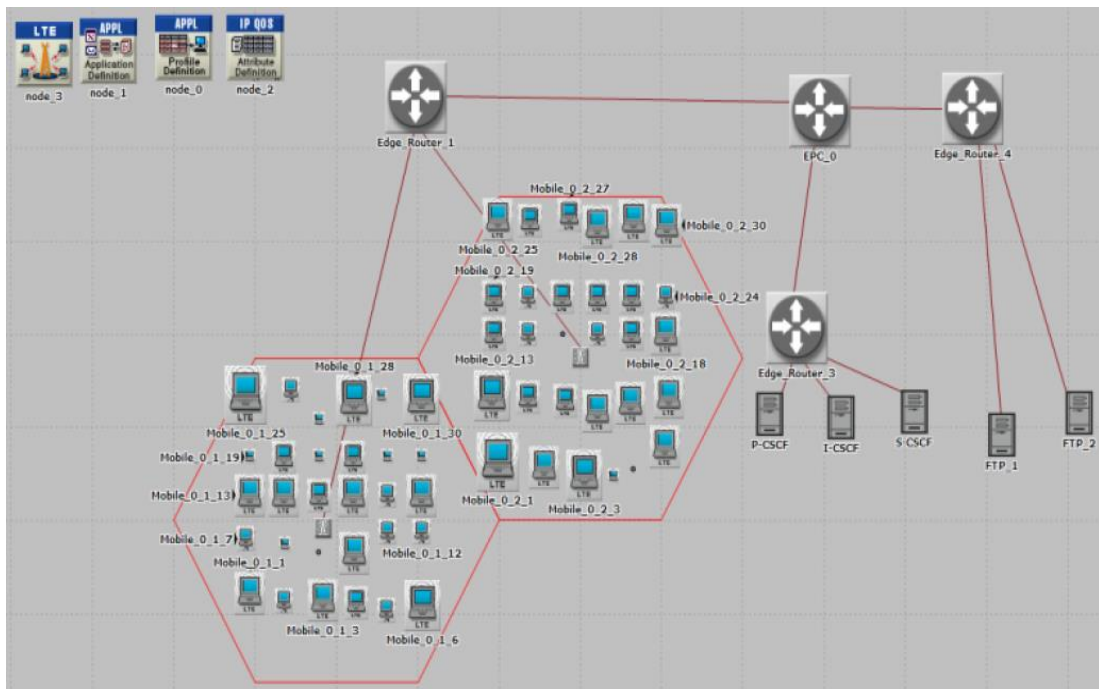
LTE
node_3

APPL
Application Definition
node_1

APPL
Profile Definition
node_0

IP QOS
Attribute Definition
node_2

Edge_Router_1

EPC_0

Edge_Router_4

Mobile_0_2_27
Mobile_0_2_25
Mobile_0_2_28
Mobile_0_2_30
Mobile_0_2_19
Mobile_0_2_24
Mobile_0_2_13
Mobile_0_2_18
Mobile_0_2_1
Mobile_0_2_3

Edge_Router_3
P-CSCF
I-CSCF
S-CSCF
FTP_1
FTP_2

Mobile_0_1_28
Mobile_0_1_25
Mobile_0_1_30
Mobile_0_1_19
Mobile_0_1_13
Mobile_0_1_7
Mobile_0_1_1
Mobile_0_1_12
Mobile_0_1_3
Mobile_0_1_6

LTE